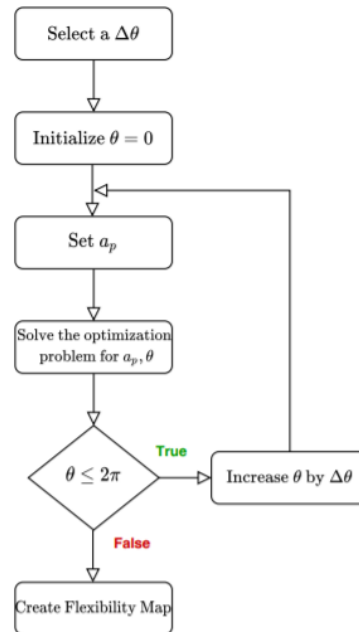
Select a $\Delta\theta$

Initialize $\theta = 0$

Set $a_p$

Solve the optimization problem for $a_p, \theta$

$\theta \leq 2\pi$

True

Increase $\theta$ by $\Delta\theta$

False

Create Flexibility Map